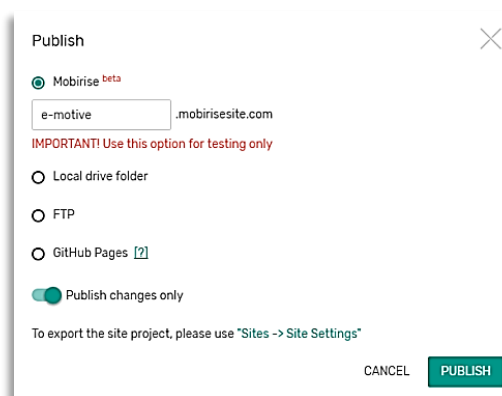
Publish

Mobirise beta

e-motive .mobirisesite.com

IMPORTANT! Use this option for testing only

Local drive folder

FTP

GitHub Pages [?]

Publish changes only

To export the site project, please use "Sites -> Site Settings"

CANCEL PUBLISH